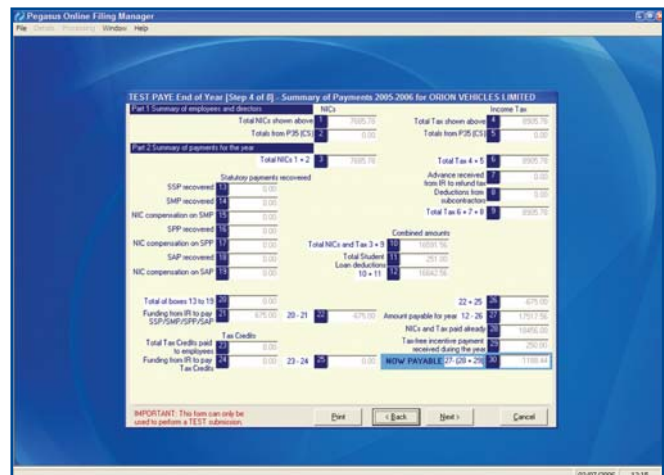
Pegasus Online Filing Manager
File Details Processing Window Help

TEST PAYE End of Year [Step 4 of 8] - Summary of Payments 2005-2006 for ORION VEHICLES LIMITED
Part 1 Summary of employees and directors
NICs
Income Tax
Total NICs shown above 1 7695.70
Total Tax shown above 4 8505.70
Totals from P35 (CS) 2 0.00
Totals from P35 (CS) 5 0.00
Part 2 Summary of payments for the year
Total NICs 1 + 2 3 7695.70
Total Tax 4 + 5 6 8505.70
Statutory payments recovered
Advance received from IR to refund tax 7 0.00
SSP recovered 13 0.00
Deductions from subcontractors 8 0.00
SMP recovered 14 0.00
Total Tax 6 + 7 + 8 9 8505.70
NIC compensation on SMP 15 0.00
Combined amounts
SPP recovered 16 0.00
NIC compensation on SPP 17 0.00
Total NICs and Tax 3 + 9 10 16091.76
SAP recovered 18 0.00
Total Student Loan deductions 11 251.00
NIC compensation on SAP 19 0.00
10 + 11 12 16442.76
Total of boxes 13 to 19 20 0.00
22 + 25 26 475.00
Funding from IR to pay SSP/SMP/SPP/SAP 21 475.00
20 - 21 22 475.00
Amount payable for year 12 - 26 27 17517.56
Tax Credits
NICs and Tax paid already 28 16456.00
Total Tax Credits paid to employees 23 0.00
Tax-free incentive payment received during the year 29 250.00
Funding from IR to pay Tax Credits 24 0.00
23 - 24 25 0.00
NOW PAYABLE 27 - (28 + 29) 30 1188.44
IMPORTANT: This form can only be used to perform a TEST submission.
Print
< Back
Next >
Cancel